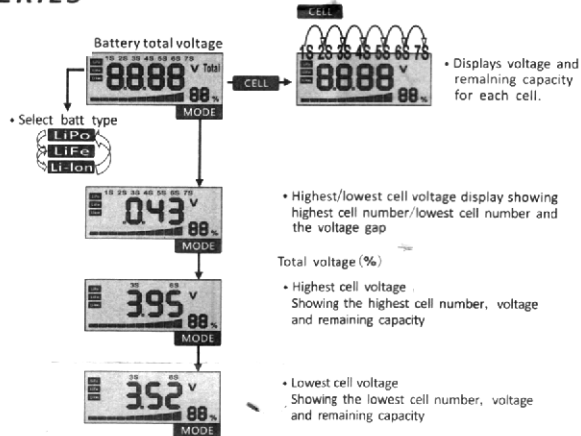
ERIES

CELL

Battery total voltage

1S 2S 3S 4S 5S 6S 7S

8.8.8.8 V Total

88 %

MODE

CELL

1S 2S 3S 4S 5S 6S 7S

8.8.8.8 V

88 %

• Displays voltage and remalning capacity for each cell.

• Select batt type

LiPo

LiFe

Li-Ion

0.43 V

88 %

MODE

• Highest/lowest cell voltage display showing highest cell number/lowest cell number and the voltage gap

Total voltage (%)

3S 6S

3.95 V

88 %

MODE

• Highest cell voltage
Showing the highest cell number, voltage and remaining capacity

3S 6S

3.52 V

88 %

MODE

• Lowest cell voltage
Showing the lowest cell number, voltage and remaining capacity